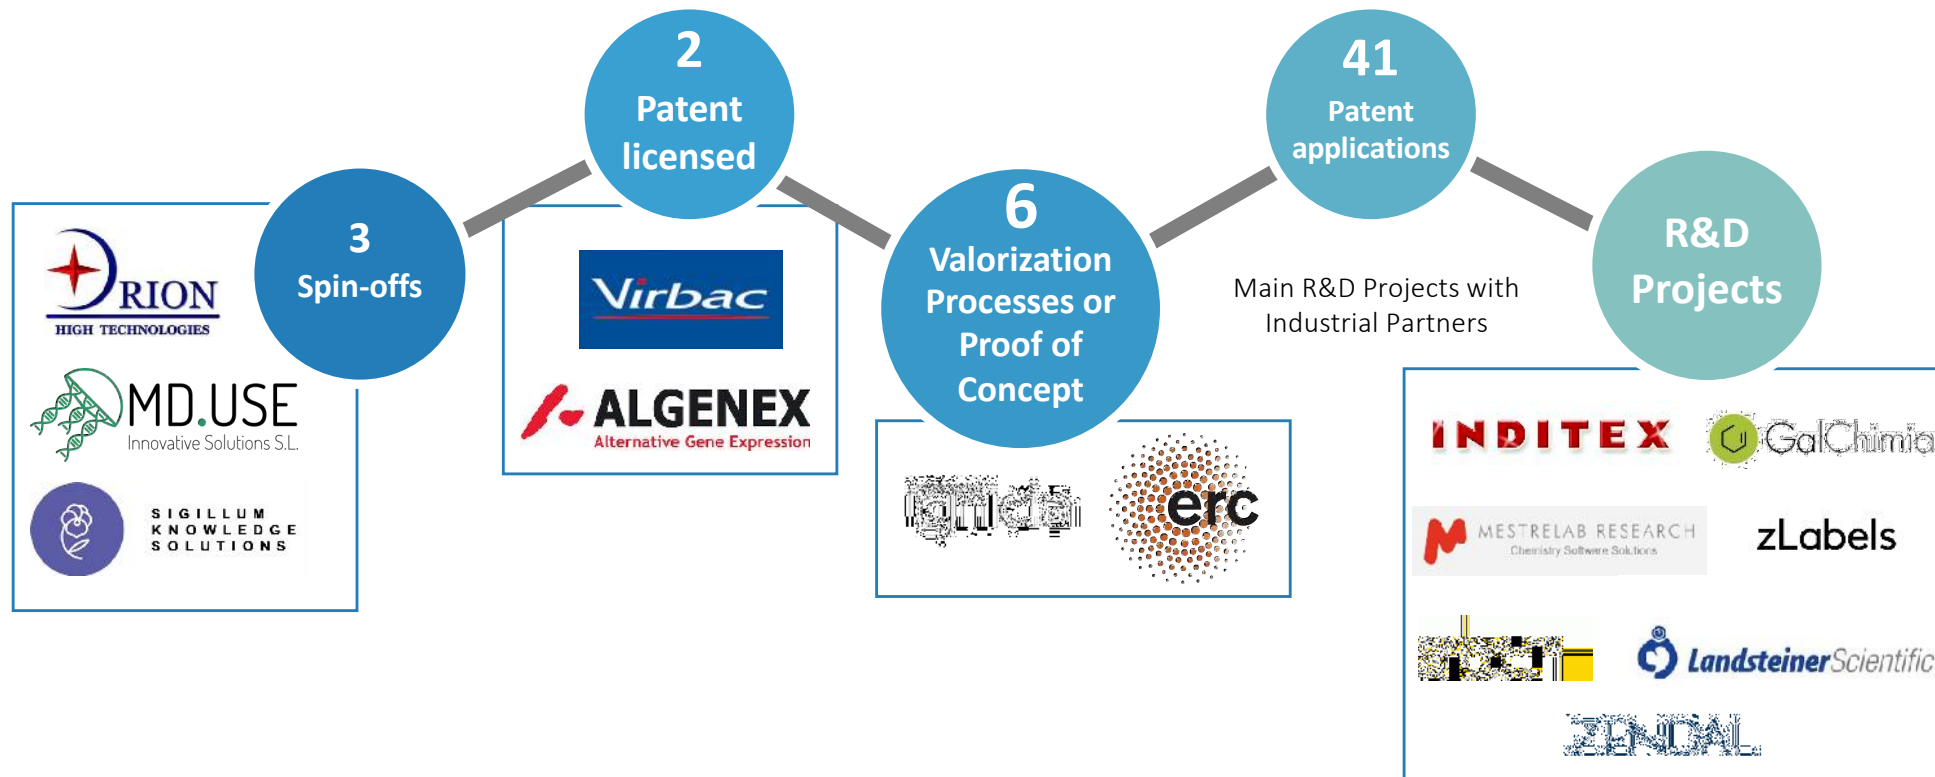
3
Spin-offs

ORION
HIGH TECHNOLOGIES

MD.USE
Innovative Solutions S.L.

SIGILLUM
KNOWLEDGE
SOLUTIONS

2
Patent licensed

Virbac

ALGENEX
Alternative Gene Expression

6
Valorization Processes or Proof of Concept

igniad

erc

41
Patent applications

Main R&D Projects with Industrial Partners

R&D Projects

INDITEX

GalChimia

MESTRELAB RESEARCH
Chemistry Software Solutions

zLabels

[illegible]

LandsteinerScientific

ZENDAL